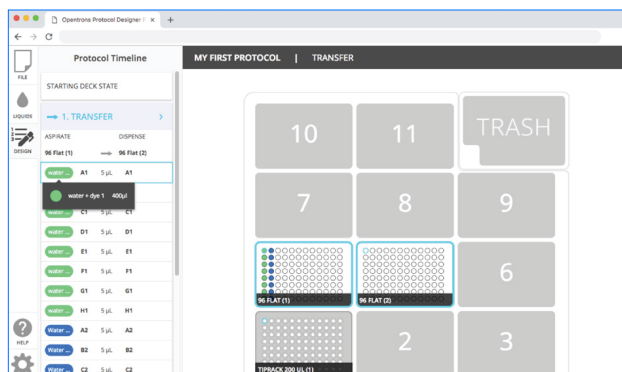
Opentrons Protocol Designer

FILE

LIQUIDS

DESIGN

HELP

Protocol Timeline

STARTING DECK STATE

1. TRANSFER

ASPIRATE DISPENSE

96 Flat (1) 96 Flat (2)

| | | | |
|---|---|---|---|
| water ... | A1 | 5 µL | A1 |
| | | | C1 |
| water ... | C1 | 5 µL | C1 |
| water ... | D1 | 5 µL | D1 |
| water ... | E1 | 5 µL | E1 |
| water ... | F1 | 5 µL | F1 |
| water ... | G1 | 5 µL | G1 |
| water ... | H1 | 5 µL | H1 |
| Water ... | A2 | 5 µL | A2 |
| Water ... | B2 | 5 µL | B2 |
| Water ... | C2 | 5 µL | C2 |

water + dye 1 400µl

MY FIRST PROTOCOL | TRANSFER

10

11

TRASH

7

8

9

96 FLAT (1)

96 FLAT (2)

6

TIPRACK 200 UL (1)

2

3